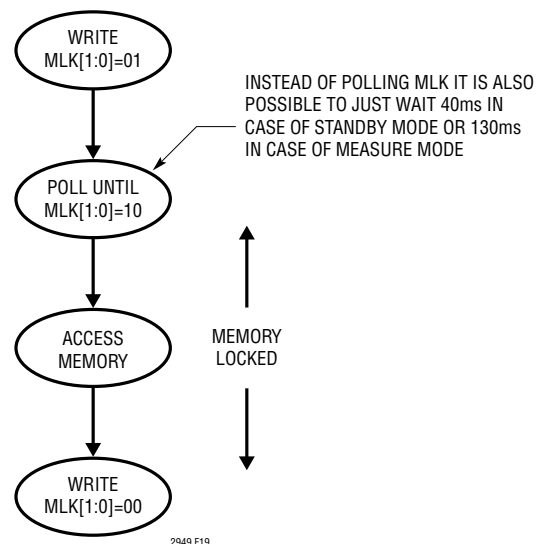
WRITE
MLK[1:0]=01

INSTEAD OF POLLING MLK IT IS ALSO POSSIBLE TO JUST WAIT 40ms IN CASE OF STANDBY MODE OR 130ms IN CASE OF MEASURE MODE

POLL UNTIL
MLK[1:0]=10

ACCESS
MEMORY

MEMORY
LOCKED

WRITE
MLK[1:0]=00

2949 F19